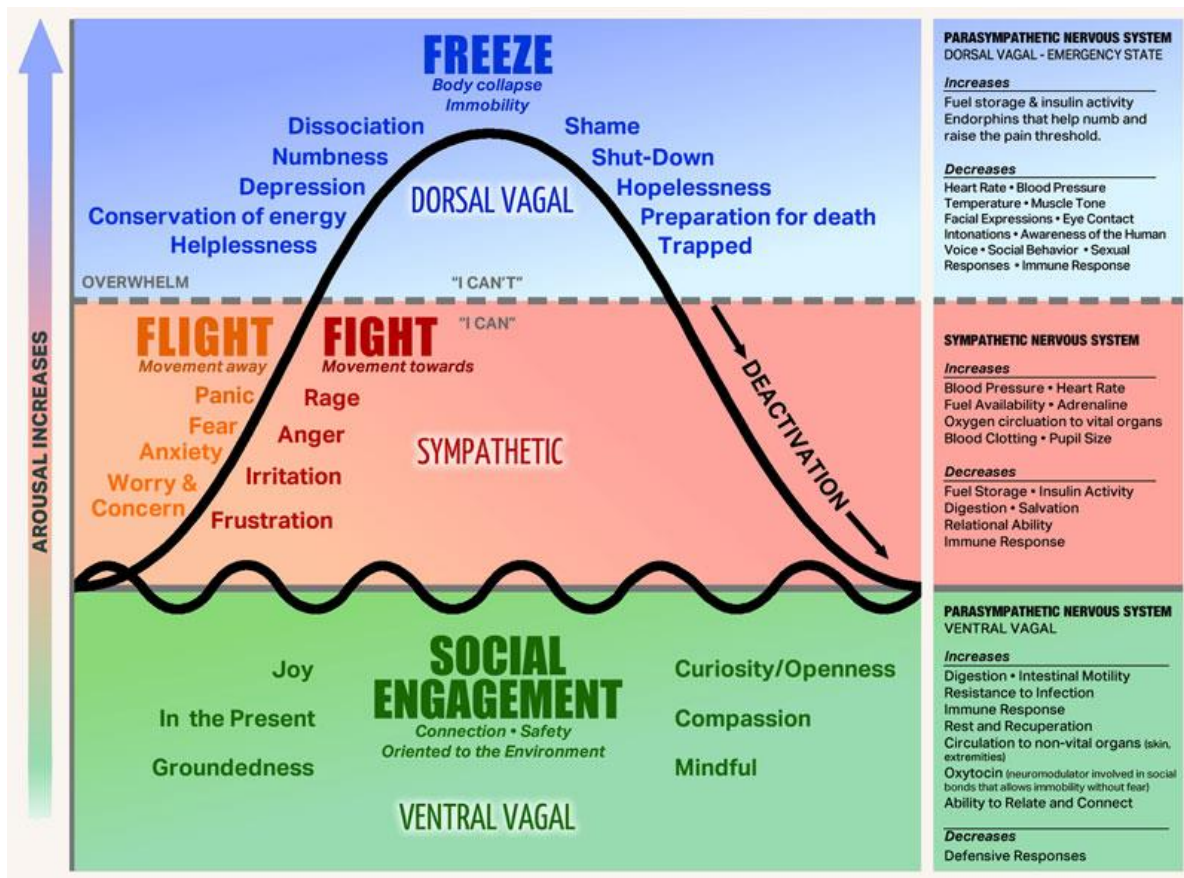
AROUSAL INCREASES

FREEZE
Body collapse
Immobility

Dissociation
Numbness
Depression
Conservation of energy
Helplessness

DORSAL VAGAL

Shame
Shut-Down
Hopelessness
Preparation for death
Trapped

OVERWHELM
"I CAN'T"
"I CAN"

FLIGHT
Movement away
Panic
Fear
Anxiety
Worry & Concern

FIGHT
Movement towards
Rage
Anger
Irritation
Frustration

SYMPATHETIC

DEACTIVATION

Joy
In the Present
Groundedness

SOCIAL ENGAGEMENT
Connection • Safety
Oriented to the Environment

Curiosity/Openness
Compassion
Mindful

VENTRAL VAGAL

PARASYMPATHETIC NERVOUS SYSTEM
DORSAL VAGAL - EMERGENCY STATE
Increases
Fuel storage & insulin activity
Endorphins that help numb and raise the pain threshold.
Decreases
Heart Rate • Blood Pressure
Temperature • Muscle Tone
Facial Expressions • Eye Contact
Intonations • Awareness of the Human Voice • Social Behavior • Sexual Responses • Immune Response

SYMPATHETIC NERVOUS SYSTEM
Increases
Blood Pressure • Heart Rate
Fuel Availability • Adrenaline
Oxygen circulation to vital organs
Blood Clotting • Pupil Size
Decreases
Fuel Storage • Insulin Activity
Digestion • Salvation
Relational Ability
Immune Response

PARASYMPATHETIC NERVOUS SYSTEM
VENTRAL VAGAL
Increases
Digestion • Intestinal Motility
Resistance to Infection
Immune Response
Rest and Recuperation
Circulation to non-vital organs (skin, extremities)
Oxytocin (neuromodulator involved in social bonds that allows immobility without fear)
Ability to Relate and Connect
Decreases
Defensive Responses